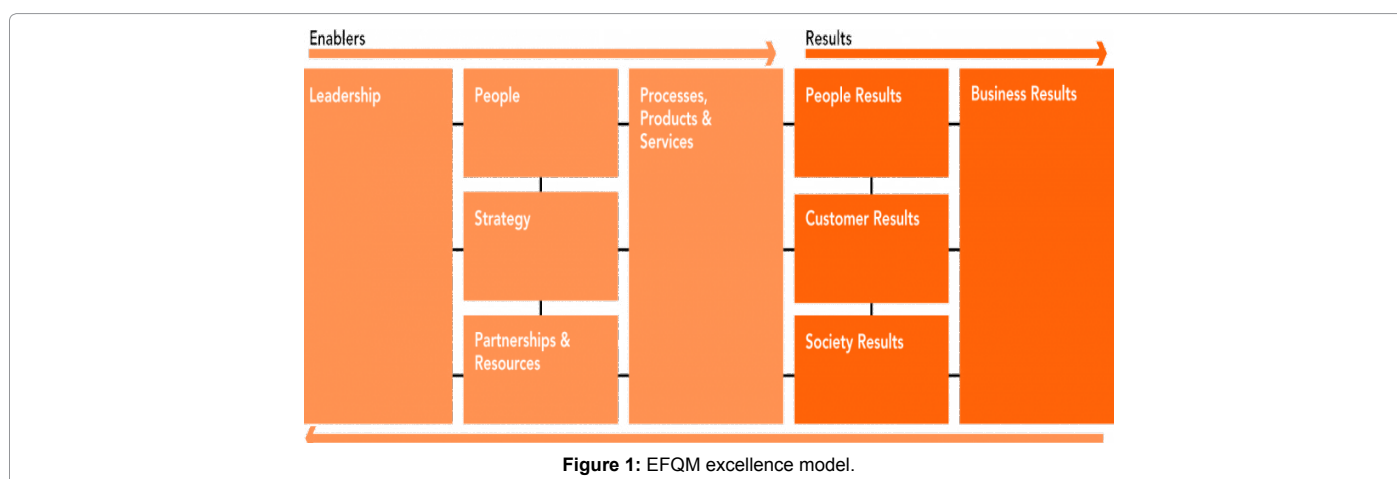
Enablers

Results

Leadership

People

Strategy

Partnerships & Resources

Processes, Products & Services

People Results

Customer Results

Society Results

Business Results

**Figure 1:** EFQM excellence model.